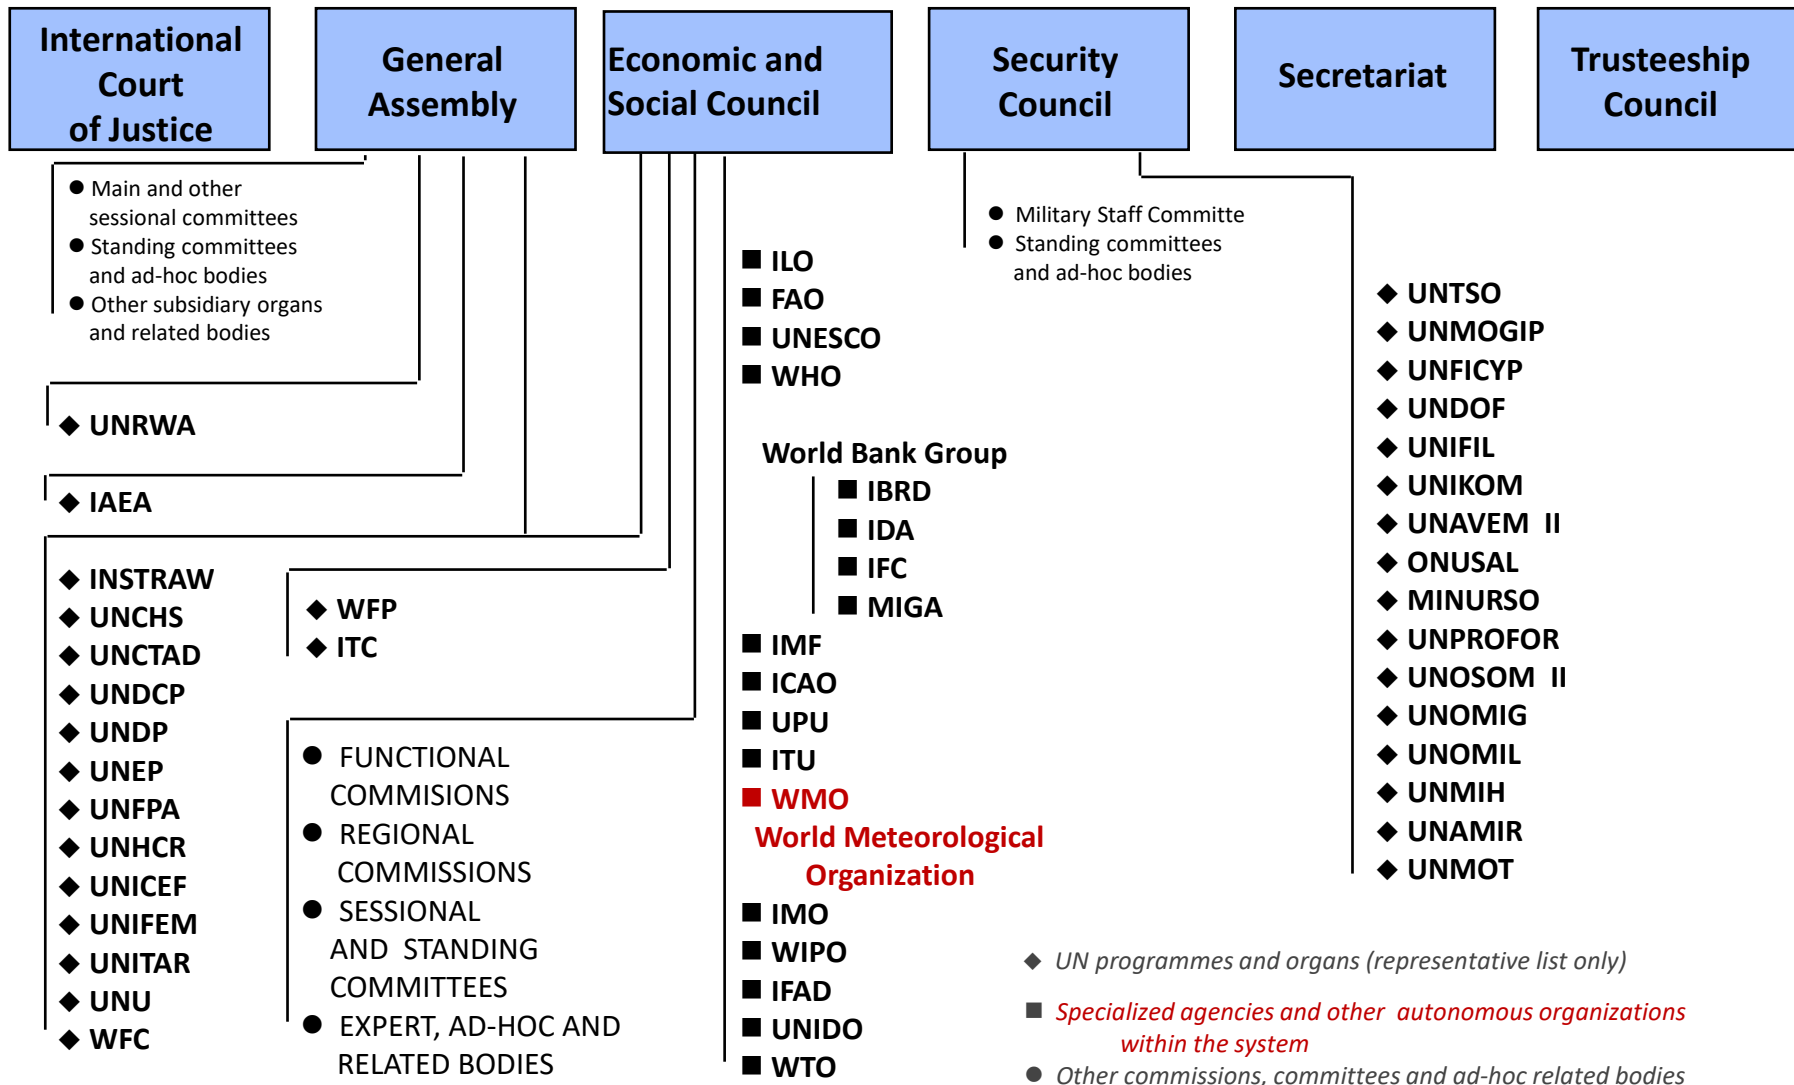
International Court of Justice

General Assembly

Economic and Social Council

Security Council

Secretariat

Trusteeship Council

● Main and other sessional committees
● Standing committees and ad-hoc bodies
● Other subsidiary organs and related bodies

◆ UNRWA

◆ IAEA

◆ INSTRAW
◆ UNCHS
◆ UNCTAD
◆ UNDCP
◆ UNDP
◆ UNEP
◆ UNFPA
◆ UNHCR
◆ UNICEF
◆ UNIFEM
◆ UNITAR
◆ UNU
◆ WFC

◆ WFP
◆ ITC

● FUNCTIONAL COMMISIONS
● REGIONAL COMMISSIONS
● SESSIONAL AND STANDING COMMITTEES
● EXPERT, AD-HOC AND RELATED BODIES

■ ILO
■ FAO
■ UNESCO
■ WHO

World Bank Group
■ IBRD
■ IDA
■ IFC
■ MIGA

■ IMF
■ ICAO
■ UPU
■ ITU
■ WMO
World Meteorological Organization
■ IMO
■ WIPO
■ IFAD
■ UNIDO
■ WTO

● Military Staff Committe
● Standing committees and ad-hoc bodies

◆ UNTSO
◆ UNMOGIP
◆ UNFICYP
◆ UNDOF
◆ UNIFIL
◆ UNIKOM
◆ UNAVEM II
◆ ONUSAL
◆ MINURSO
◆ UNPROFOR
◆ UNOSOM II
◆ UNOMIG
◆ UNOMIL
◆ UNMIH
◆ UNAMIR
◆ UNMOT

◆ UN programmes and organs (representative list only)
■ Specialized agencies and other autonomous organizations within the system
● Other commissions, committees and ad-hoc related bodies